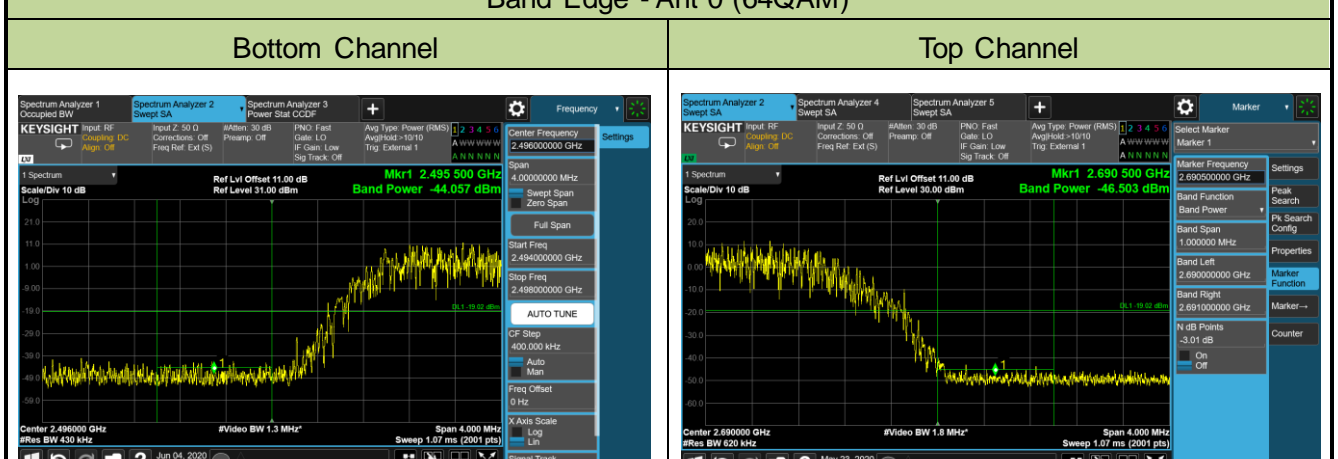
Band Edge - Ant 0 (64QAM)

| Bottom Channel | Top Channel |
|---|---|
| Spectrum Analyzer 1 Occupied BW · Spectrum Analyzer 2 Swept SA · Spectrum Analyzer 3 Power Stat CCDF · + · Frequency · KEYSIGHT Input: RF Coupling: DC Align: Off · Input Z: 50 Ω Corrections: Off Freq Ref: Ext (S) · #Atten: 30 dB Preamp: Off · PNO: Fast Gate: LO IF Gain: Low Sig Track: Off · Avg Type: Power (RMS) Avg\|Hold:>10/10 Trig: External 1 · 1 2 3 4 5 6 A WWWWW A N N N N N · LXI · 1 Spectrum · Scale/Div 10 dB · Log · Ref Lvl Offset 11.00 dB Ref Level 31.00 dBm · Mkr1 2.495 500 GHz Band Power -44.057 dBm · 21.0 · 11.0 · 1.00 · -9.00 · -19.0 · -29.0 · -39.0 · -49.0 · -59.0 · DL1 -19.02 dBm · 1 · Center 2.496000 GHz #Res BW 430 kHz · #Video BW 1.3 MHz* · Span 4.000 MHz Sweep 1.07 ms (2001 pts) · Center Frequency 2.496000000 GHz · Settings · Span 4.000000 MHz · Swept Span · Zero Span · Full Span · Start Freq 2.494000000 GHz · Stop Freq 2.498000000 GHz · AUTO TUNE · CF Step 400.000 kHz · Auto · Man · Freq Offset 0 Hz · X Axis Scale · Log · Lin · Jun 04, 2020 | Spectrum Analyzer 2 Swept SA · Spectrum Analyzer 4 Swept SA · Spectrum Analyzer 5 Swept SA · + · Marker · KEYSIGHT Input: RF Coupling: DC Align: Off · Input Z: 50 Ω Corrections: Off Freq Ref: Ext (S) · #Atten: 30 dB Preamp: Off · PNO: Fast Gate: LO IF Gain: Low Sig Track: Off · Avg Type: Power (RMS) Avg\|Hold:>10/10 Trig: External 1 · 1 2 3 4 5 6 A WWWWW A N N N N N · LXI · 1 Spectrum · Scale/Div 10 dB · Log · Ref Lvl Offset 11.00 dB Ref Level 30.00 dBm · Mkr1 2.690 500 GHz Band Power -46.503 dBm · 20.0 · 10.0 · 0.00 · -10.0 · -20.0 · -30.0 · -40.0 · -50.0 · -60.0 · DL1 -19.02 dBm · 1 · Center 2.690000 GHz #Res BW 620 kHz · #Video BW 1.8 MHz* · Span 4.000 MHz Sweep 1.07 ms (2001 pts) · Select Marker Marker 1 · Marker Frequency 2.690500000 GHz · Settings · Band Function Band Power · Peak Search · Band Span 1.000000 MHz · Pk Search Config · Band Left 2.690000000 GHz · Properties · Band Right 2.691000000 GHz · Marker Function · Marker→ · N dB Points -3.01 dB · Counter · On · Off · May 23, 2020 |